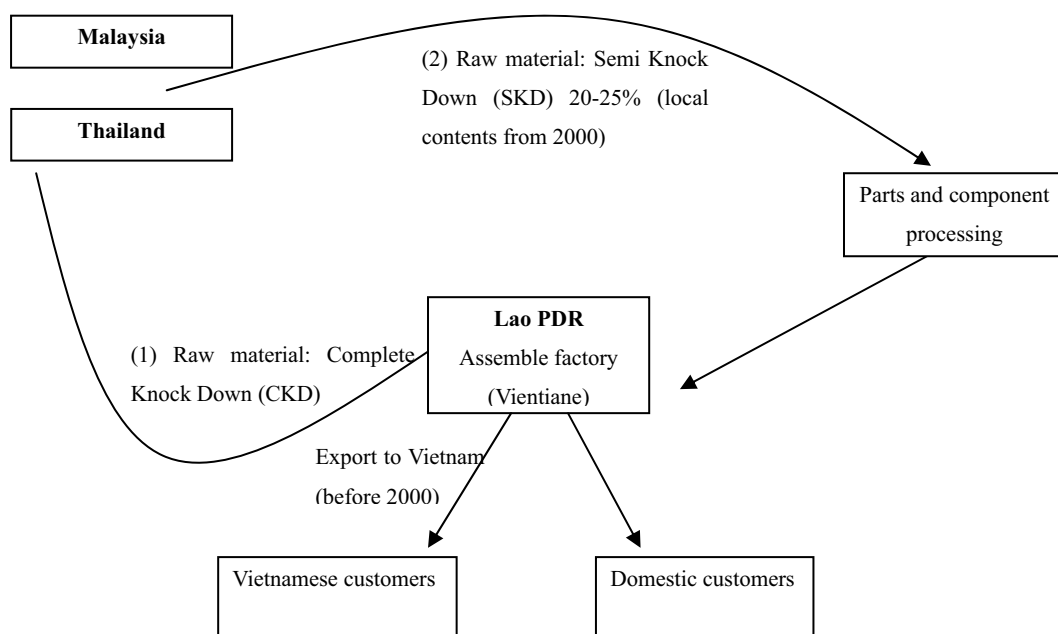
Malaysia

Thailand

(2) Raw material: Semi Knock Down (SKD) 20-25% (local contents from 2000)

Parts and component processing

Lao PDR
Assemble factory
(Vientiane)

(1) Raw material: Complete Knock Down (CKD)

Export to Vietnam
(before 2000)

Vietnamese customers

Domestic customers